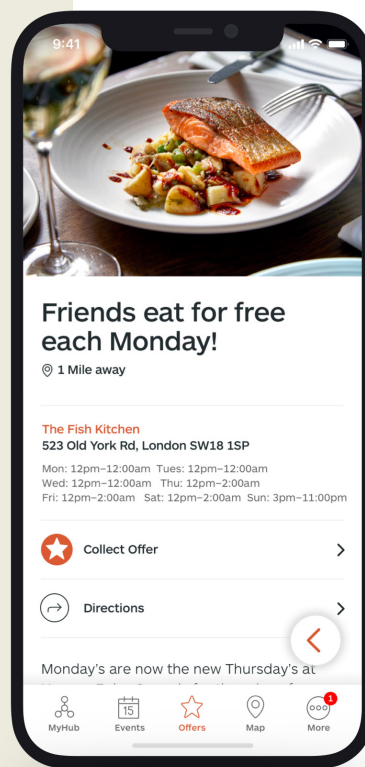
9:41

Friends eat for free each Monday!

1 Mile away

The Fish Kitchen
523 Old York Rd, London SW18 1SP

Mon: 12pm–12:00am Tues: 12pm–12:00am
Wed: 12pm–12:00am Thu: 12pm–2:00am
Fri: 12pm–2:00am Sat: 12pm–2:00am Sun: 3pm–11:00pm

Collect Offer

Directions

Monday's are now the new Thursday's at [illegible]

MyHub
15
Events
Offers
Map
1
More